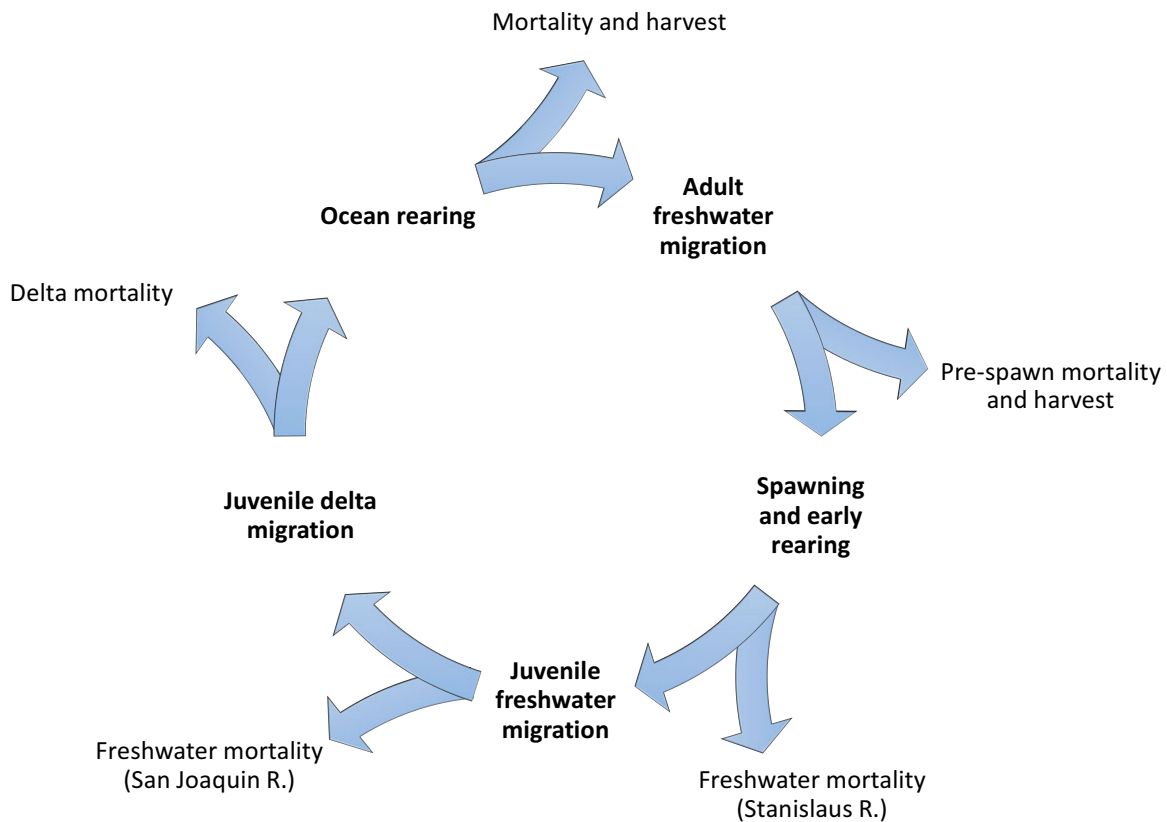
Mortality and harvest

Ocean rearing

Adult freshwater migration

Delta mortality

Pre-spawn mortality and harvest

Juvenile delta migration

Spawning and early rearing

Juvenile freshwater migration

Freshwater mortality (San Joaquin R.)

Freshwater mortality (Stanislaus R.)